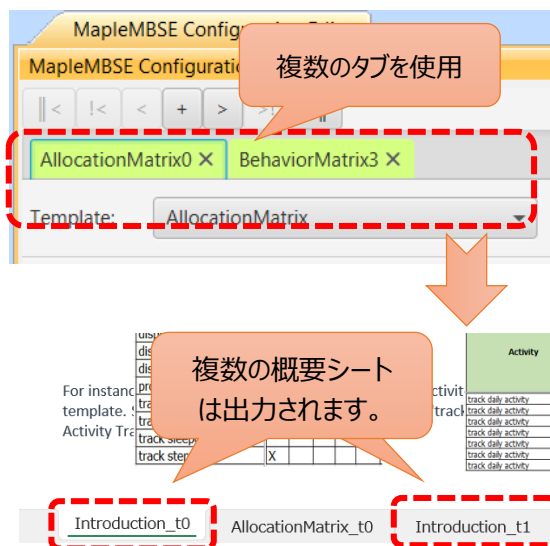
MapleMBSE Configuration Edi

MapleMBSE Configuratio

複数のタブを使用

||< !< < + > >|

AllocationMatrix0 ✕ BehaviorMatrix3 ✕

Template: AllocationMatrix

disp
dis
dis
pro
tra
tra
tra
track sleep
track step X

For instanc
template. S
Activity Tra

複数の概要シート
は出力されます。

ctivit
/track

Activity

track daily activity
track daily activity
track daily activity
track daily activity
track daily activity
track daily activity
track daily activity
track daily activity

Introduction_t0 AllocationMatrix_t0 Introduction_t1